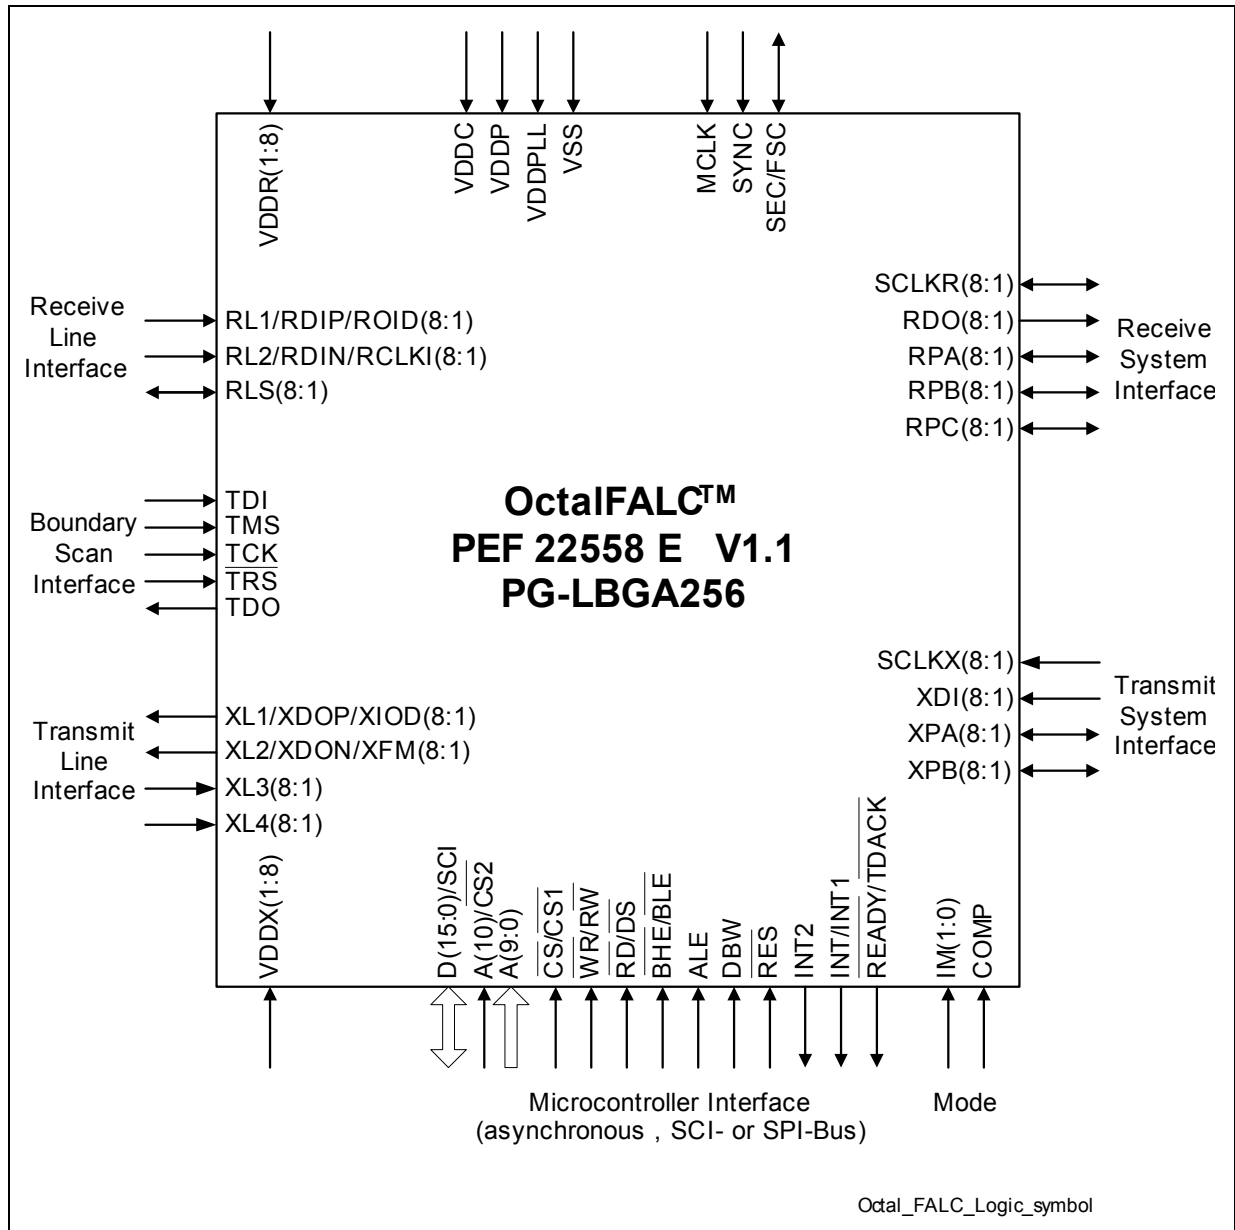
VDDR(1:8)

VDDC
VDDP
VDDPLL
VSS

MCLK
SYNC
SEC/FSC

Receive Line Interface

RL1/RDIP/ROID(8:1)
RL2/RDIN/RCLKI(8:1)
RLS(8:1)

SCLKR(8:1)
RDO(8:1)
RPA(8:1)
RPB(8:1)
RPC(8:1)

Receive System Interface

Boundary Scan Interface

TDI
TMS
TCK
$\overline{TRS}$
TDO

OctalFALC$^{TM}$
PEF 22558 E V1.1
PG-LBGA256

SCLKX(8:1)
XDI(8:1)
XPA(8:1)
XPB(8:1)

Transmit System Interface

Transmit Line Interface

XL1/XDOP/XIOD(8:1)
XL2/XDON/XFM(8:1)
XL3(8:1)
XL4(8:1)

VDDX(1:8)

D(15:0)/SCI
A(10)/$\overline{CS2}$
A(9:0)
$\overline{CS}$/$\overline{CS1}$
$\overline{WR}$/$\overline{RW}$
$\overline{RD}$/$\overline{DS}$
$\overline{BHE}$/$\overline{BLE}$
ALE
DBW
$\overline{RES}$
INT2
$\overline{INT}$/$\overline{INT1}$
$\overline{READY}$/$\overline{TDACK}$
IM(1:0)
COMP

Microcontroller Interface
(asynchronous , SCI- or SPI-Bus)

Mode

Octal_FALC_Logic_symbol